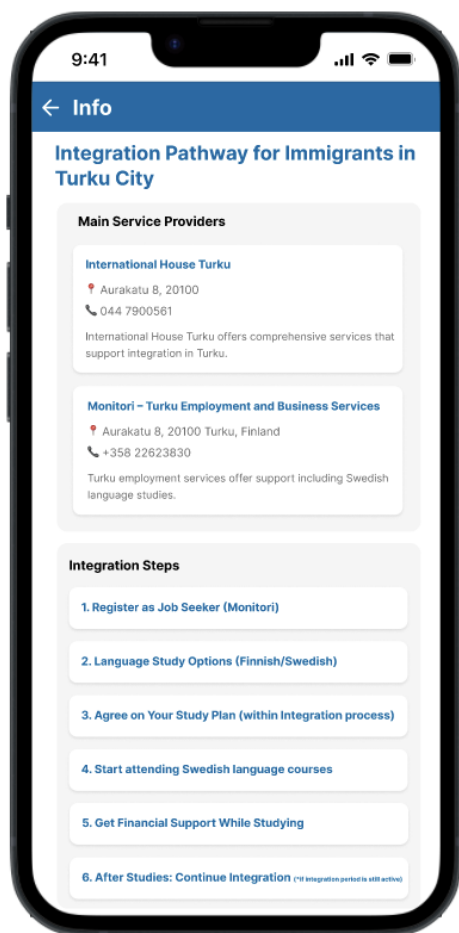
9:41

← Info

Integration Pathway for Immigrants in Turku City

Main Service Providers

International House Turku
📍 Aurakatu 8, 20100
📞 044 7900561
International House Turku offers comprehensive services that support integration in Turku.

Monitori – Turku Employment and Business Services
📍 Aurakatu 8, 20100 Turku, Finland
📞 +358 22623830
Turku employment services offer support including Swedish language studies.

Integration Steps

1. Register as Job Seeker (Monitori)

2. Language Study Options (Finnish/Swedish)

3. Agree on Your Study Plan (within Integration process)

4. Start attending Swedish language courses

5. Get Financial Support While Studying

6. After Studies: Continue Integration (*If integration period is still active)